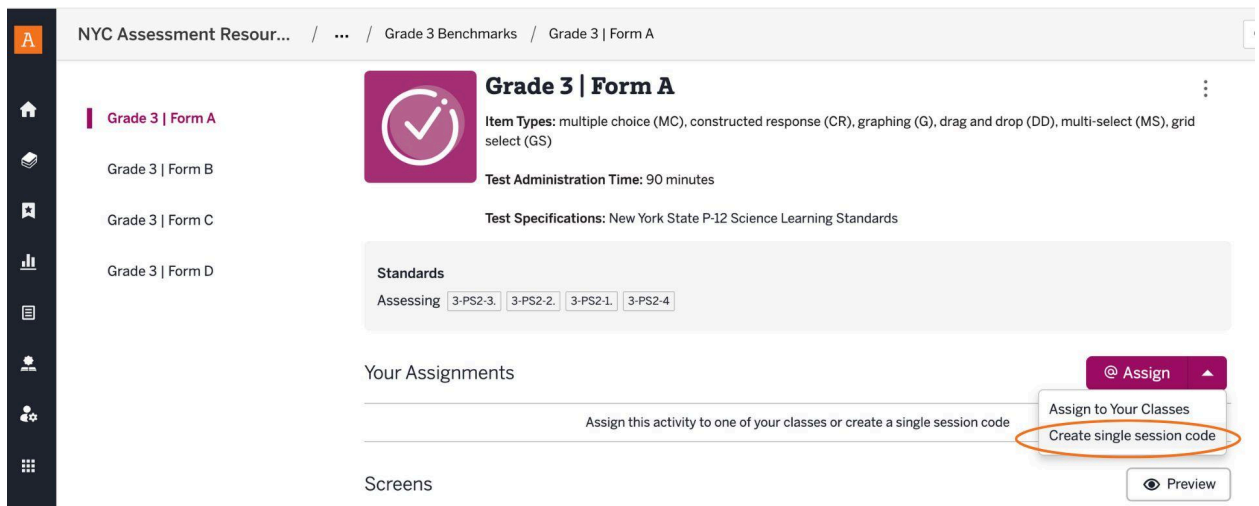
A

NYC Assessment Resour... / ... / Grade 3 Benchmarks / Grade 3 | Form A

Grade 3 | Form A

Grade 3 | Form B

Grade 3 | Form C

Grade 3 | Form D

Grade 3 | Form A

Item Types: multiple choice (MC), constructed response (CR), graphing (G), drag and drop (DD), multi-select (MS), grid select (GS)

Test Administration Time: 90 minutes

Test Specifications: New York State P-12 Science Learning Standards

Standards

Assessing 3-PS2-3. 3-PS2-2. 3-PS2-1. 3-PS2-4

Your Assignments

@ Assign

Assign this activity to one of your classes or create a single session code

Assign to Your Classes

Create single session code

Screens

Preview